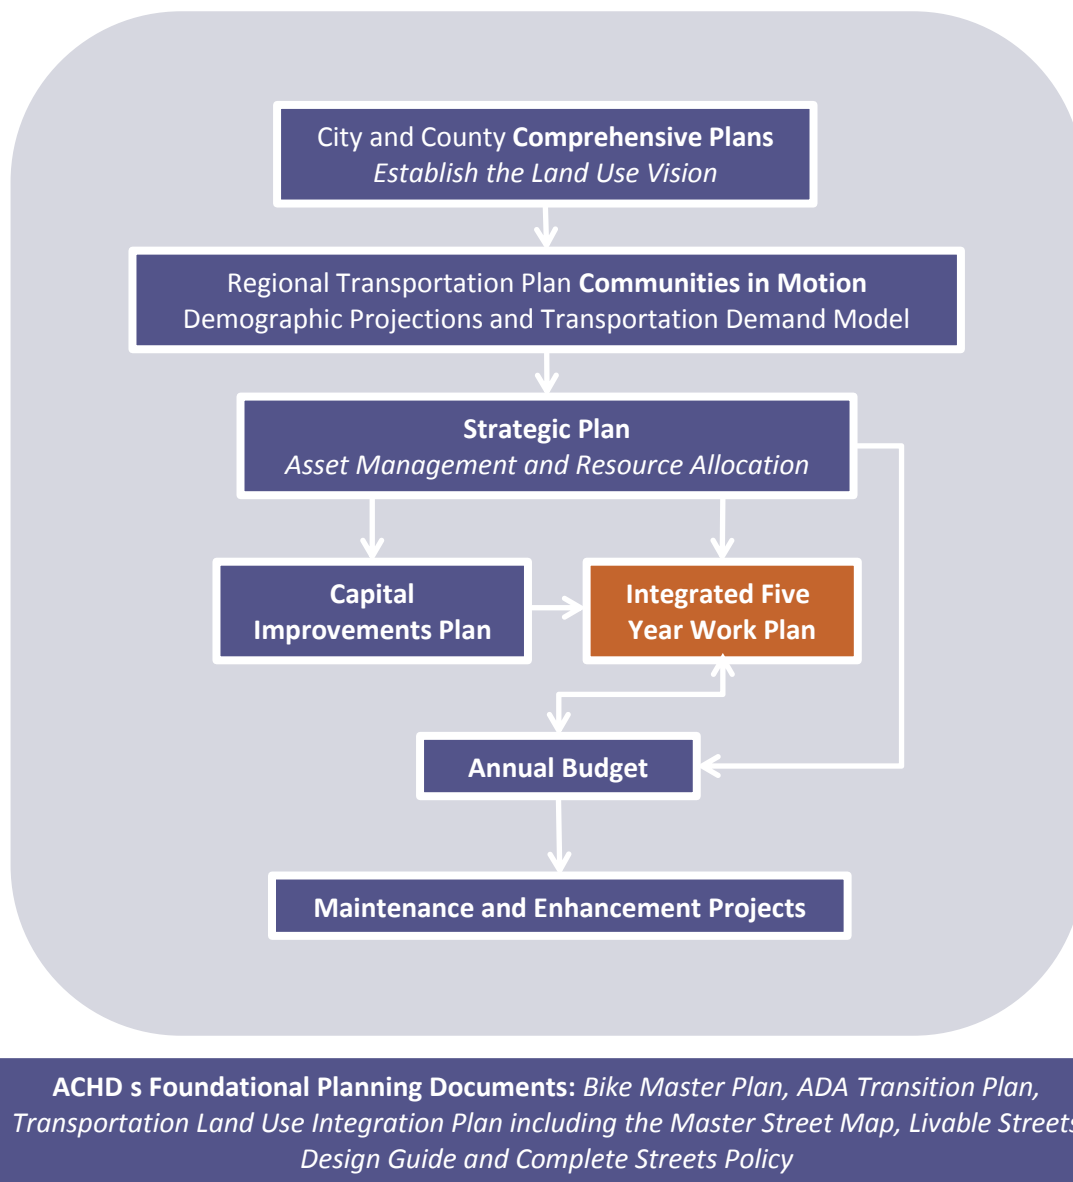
City and County **Comprehensive Plans**
*Establish the Land Use Vision*

Regional Transportation Plan **Communities in Motion**
Demographic Projections and Transportation Demand Model

**Strategic Plan**
*Asset Management and Resource Allocation*

**Capital Improvements Plan**

**Integrated Five Year Work Plan**

**Annual Budget**

**Maintenance and Enhancement Projects**

**ACHD s Foundational Planning Documents:** *Bike Master Plan, ADA Transition Plan, Transportation Land Use Integration Plan including the Master Street Map, Livable Streets Design Guide and Complete Streets Policy*